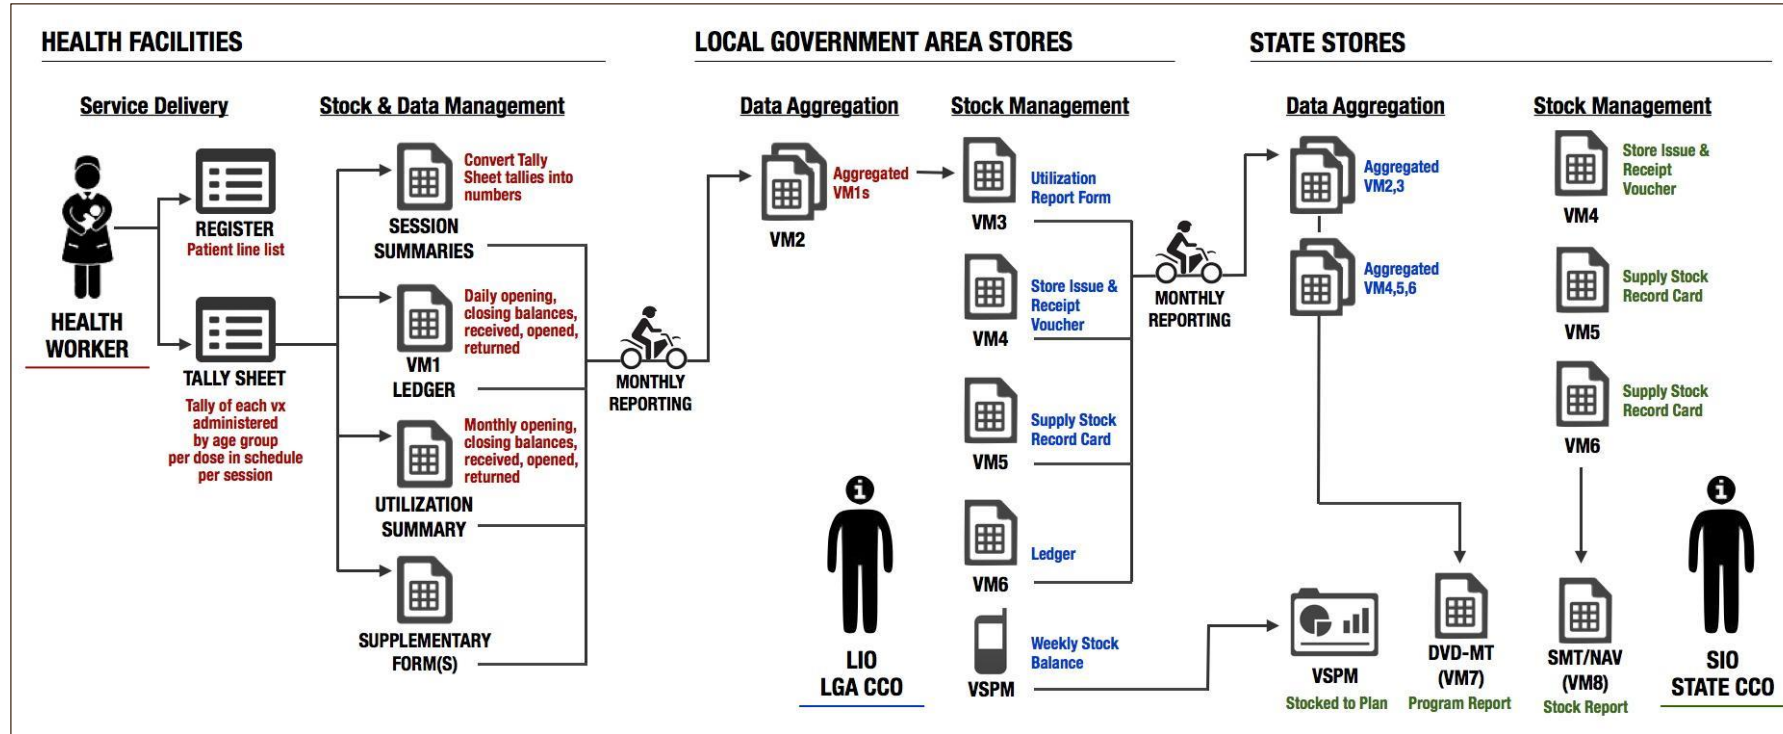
HEALTH FACILITIES

Service Delivery

HEALTH WORKER

REGISTER
Patient line list

TALLY SHEET
Tally of each vx administered by age group per dose in schedule per session

Stock & Data Management

SESSION SUMMARIES
Convert Tally Sheet tallies into numbers

VM1 LEDGER
Daily opening, closing balances, received, opened, returned

UTILIZATION SUMMARY
Monthly opening, closing balances, received, opened, returned

SUPPLEMENTARY FORM(S)

MONTHLY REPORTING

LOCAL GOVERNMENT AREA STORES

Data Aggregation

VM2
Aggregated VM1s

LIO
LGA CCO

Stock Management

VM3
Utilization Report Form

VM4
Store Issue & Receipt Voucher

VM5
Supply Stock Record Card

VM6
Ledger

VSPM
Weekly Stock Balance

MONTHLY REPORTING

STATE STORES

Data Aggregation

Aggregated VM2,3

Aggregated VM4,5,6

VSPM
Stocked to Plan

DVD-MT (VM7)
Program Report

Stock Management

VM4
Store Issue & Receipt Voucher

VM5
Supply Stock Record Card

VM6
Supply Stock Record Card

SMT/NAV (VM8)
Stock Report

SIO
STATE CCO